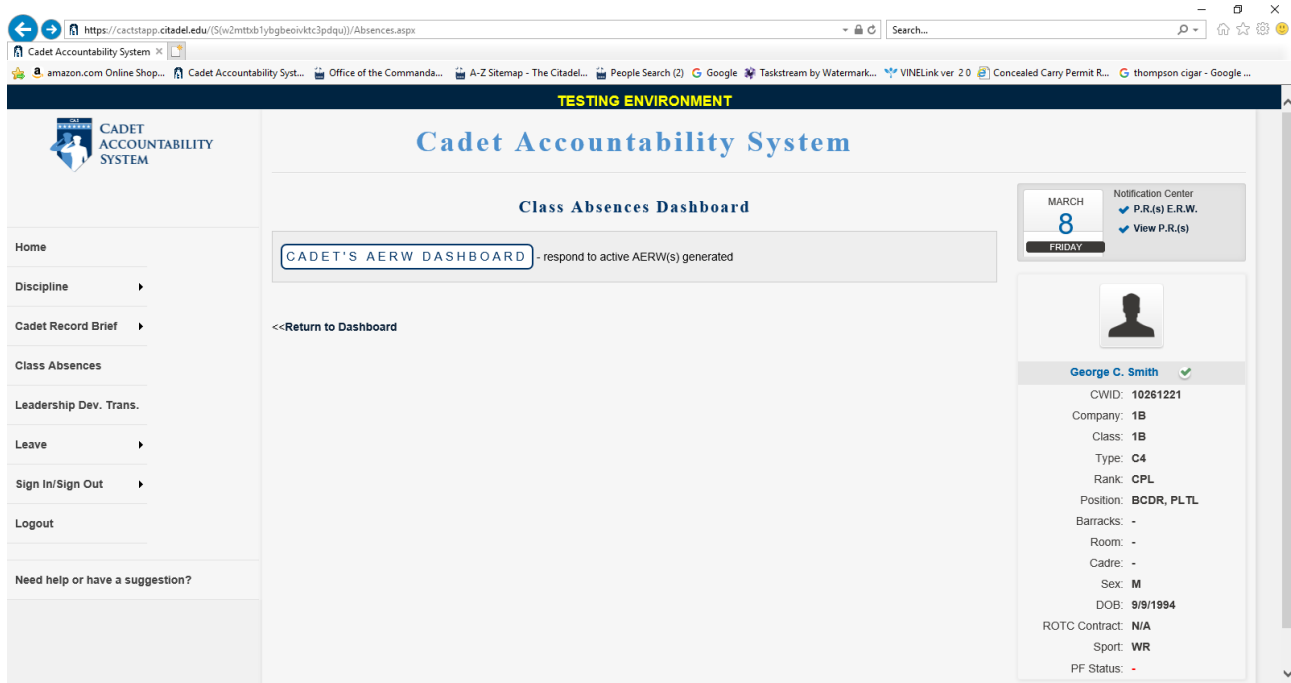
https://cactstapp.citadel.edu/(S(w2mttxb1ybgbeoivktc3pdqu))/Absences.aspx
Search...
Cadet Accountability System ×
amazon.com Online Shop... Cadet Accountability Syst... Office of the Commanda... A-Z Sitemap - The Citadel... People Search (2) Google Taskstream by Watermark... VINELink ver 2.0 Concealed Carry Permit R... thompson cigar - Google ...

TESTING ENVIRONMENT

CADET ACCOUNTABILITY SYSTEM

Cadet Accountability System

Home
Discipline
Cadet Record Brief
Class Absences
Leadership Dev. Trans.
Leave
Sign In/Sign Out
Logout
Need help or have a suggestion?

Class Absences Dashboard

CADET'S AERW DASHBOARD - respond to active AERW(s) generated

<<Return to Dashboard

MARCH
8
FRIDAY

Notification Center
P.R.(s) E.R.W.
View P.R.(s)

George C. Smith

| | |
|---|---|
| CWID: | 10261221 |
| Company: | 1B |
| Class: | 1B |
| Type: | C4 |
| Rank: | CPL |
| Position: | BCDR, PLTL |
| Barracks: | - |
| Room: | - |
| Cadre: | - |
| Sex: | M |
| DOB: | 9/9/1994 |
| ROTC Contract: | N/A |
| Sport: | WR |
| PF Status: | - |